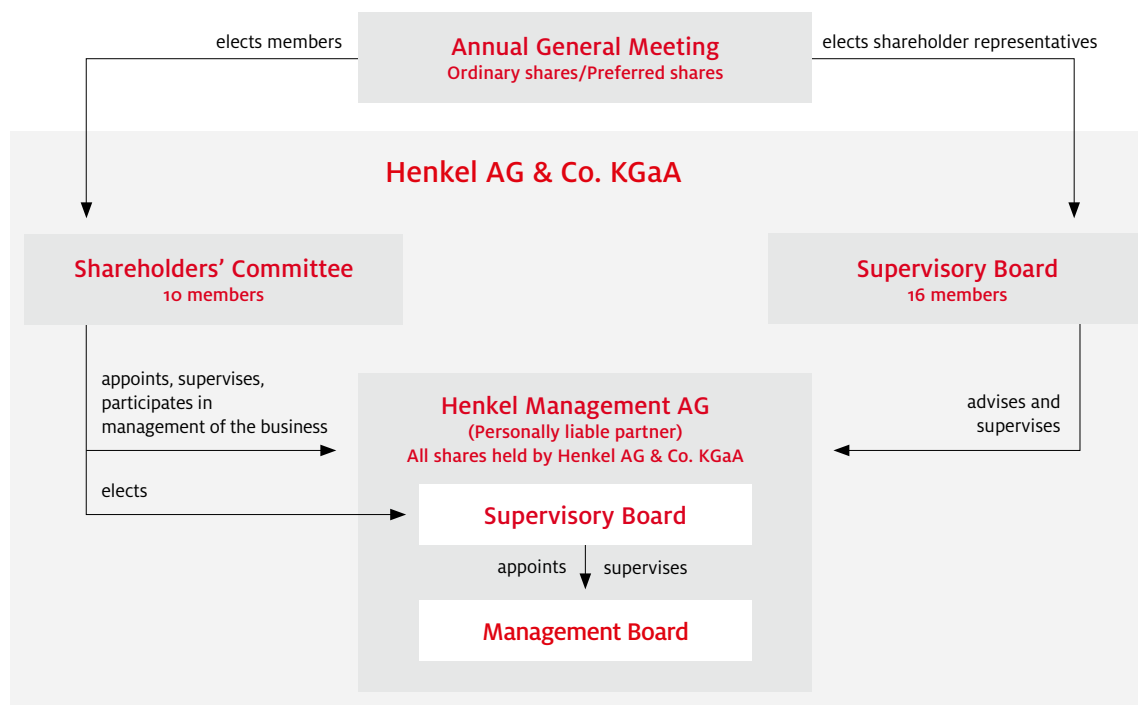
elects members

Annual General Meeting
Ordinary shares/Preferred shares

elects shareholder representatives

Henkel AG & Co. KGaA

Shareholders' Committee
10 members

Supervisory Board
16 members

appoints, supervises, participates in management of the business

elects

Henkel Management AG
(Personally liable partner)
All shares held by Henkel AG & Co. KGaA

advises and supervises

Supervisory Board

appoints

supervises

Management Board